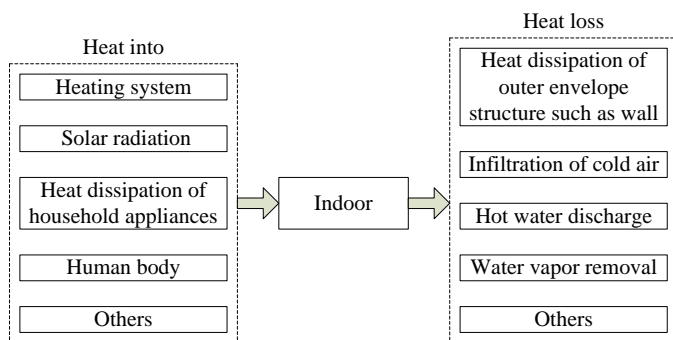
Heat into

Heating system

Solar radiation

Heat dissipation of household appliances

Human body

Others

Indoor

Heat loss

Heat dissipation of outer envelope structure such as wall

Infiltration of cold air

Hot water discharge

Water vapor removal

Others